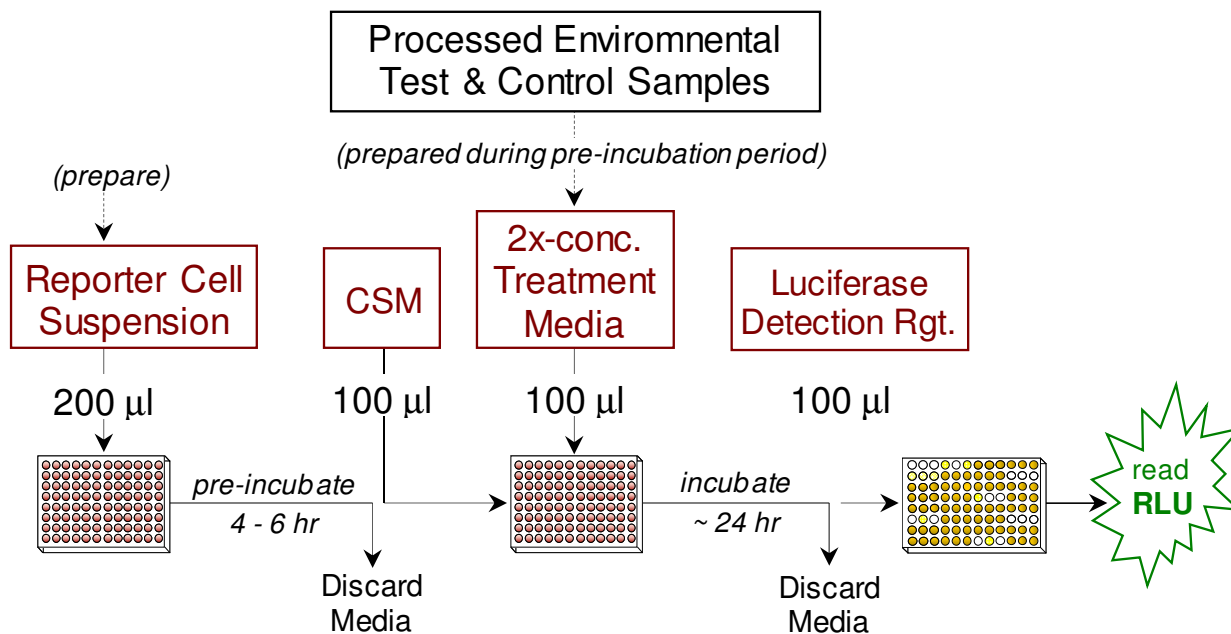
Processed Envirornmental Test & Control Samples

(prepared during pre-incubation period)

(prepare)

Reporter Cell Suspension

CSM

2x-conc. Treatment Media

Luciferase Detection Rgt.

200 µl

100 µl

100 µl

100 µl

pre-incubate
4 - 6 hr

Discard Media

incubate
~ 24 hr

Discard Media

read
RLU